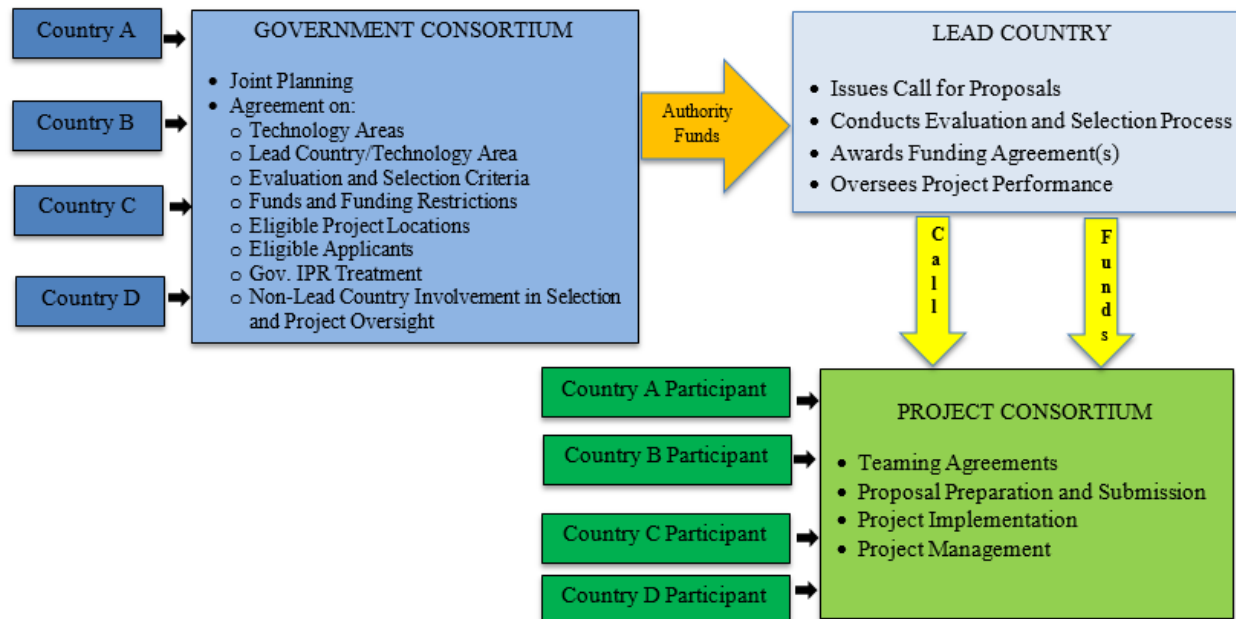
Country A

Country B

Country C

Country D

GOVERNMENT CONSORTIUM

- Joint Planning
- Agreement on:
  - Technology Areas
  - Lead Country/Technology Area
  - Evaluation and Selection Criteria
  - Funds and Funding Restrictions
  - Eligible Project Locations
  - Eligible Applicants
  - Gov. IPR Treatment
  - Non-Lead Country Involvement in Selection and Project Oversight

Authority Funds

LEAD COUNTRY

- Issues Call for Proposals
- Conducts Evaluation and Selection Process
- Awards Funding Agreement(s)
- Oversees Project Performance

Call

Funds

Country A Participant

Country B Participant

Country C Participant

Country D Participant

PROJECT CONSORTIUM

- Teaming Agreements
- Proposal Preparation and Submission
- Project Implementation
- Project Management